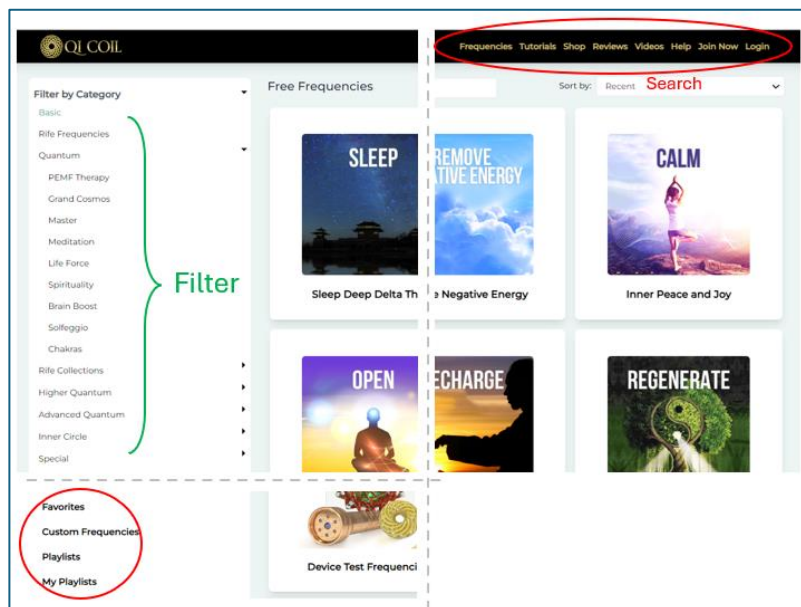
QI COIL

Frequencies Tutorials Shop Reviews Videos Help Join Now Login

Search

Free Frequencies

Sort by: Recent

Filter by Category

Basic

Rife Frequencies

Quantum

PEMF Therapy

Grand Cosmos

Master

Meditation

Life Force

Spirituality

Brain Boost

Solfeggio

Chakras

Rife Collections

Higher Quantum

Advanced Quantum

Inner Circle

Special

Filter

SLEEP

Sleep Deep Delta Th

REMOVE
ATIVE ENERGY

e Negative Energy

CALM

Inner Peace and Joy

OPEN

ECHARGE

REGENERATE

Favorites

Custom Frequencies

Playlists

My Playlists

Device Test Frequenci